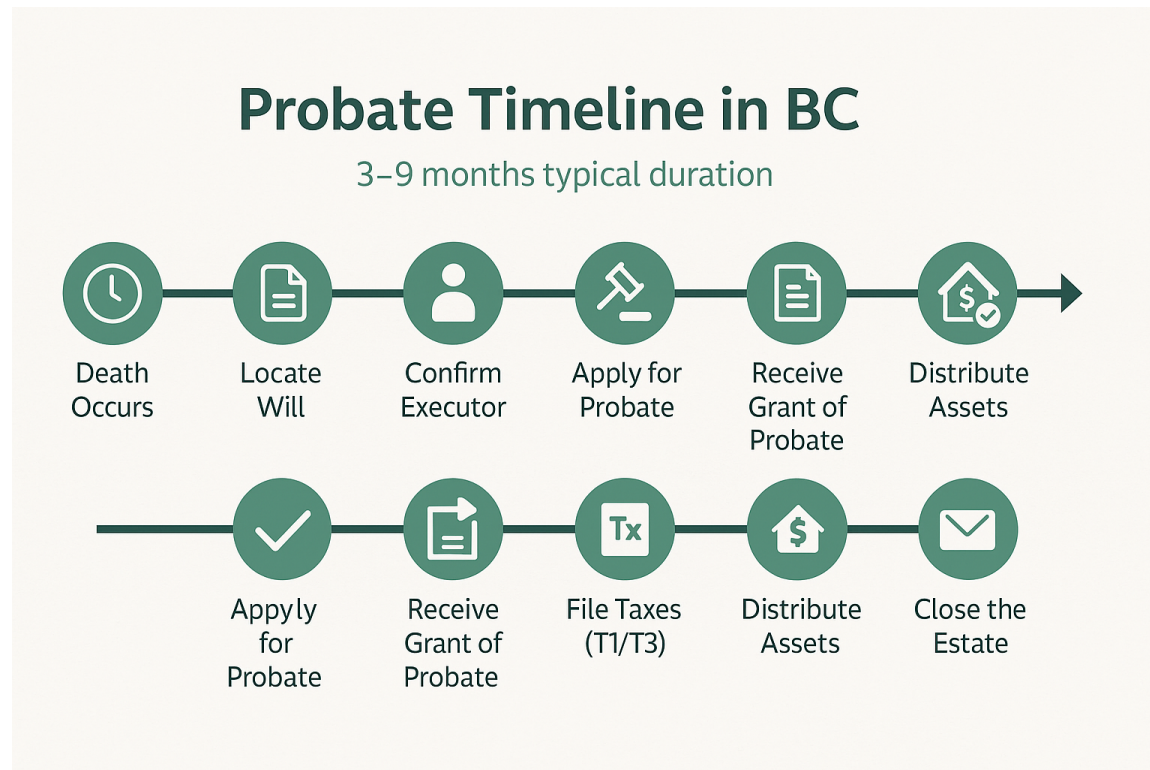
Probate Timeline in BC

3–9 months typical duration

Death Occurs

Locate Will

Confirm Executor

Apply for Probate

Receive Grant of Probate

$

Distribute Assets

Appyly for Probate

Receive Grant of Probate

Tx

File Taxes (T1/T3)

$

Distribute Assets

Close the Estate